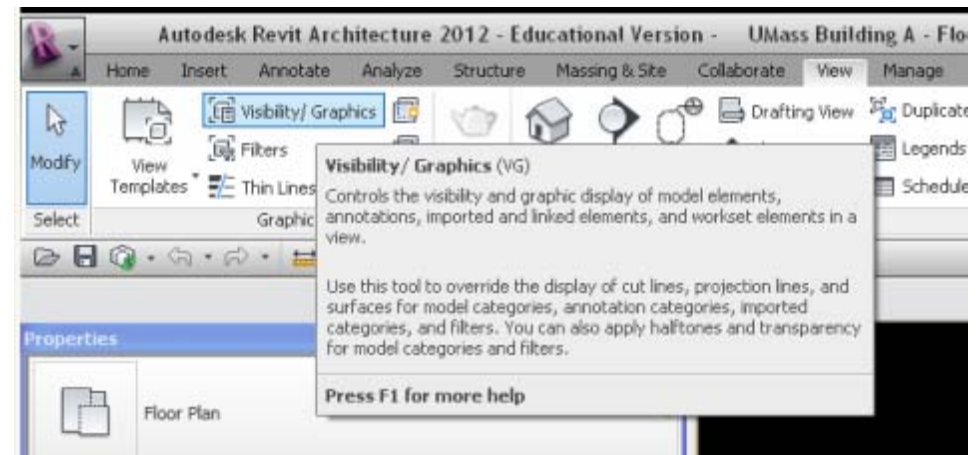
Autodesk Revit Architecture 2012 - Educational Version - UMass Building A - Flo

Home Insert Annotate Analyze Structure Massing & Site Collaborate View Manage

Modify

Select

View Templates

Visibility/ Graphics

Filters

Thin Lines

Graphic

Drafting View

Duplicate

Legends

Schedule

Visibility/ Graphics (VG)

Controls the visibility and graphic display of model elements, annotations, imported and linked elements, and workset elements in a view.

Use this tool to override the display of cut lines, projection lines, and surfaces for model categories, annotation categories, imported categories, and filters. You can also apply halftones and transparency for model categories and filters.

Press F1 for more help

Properties

Floor Plan